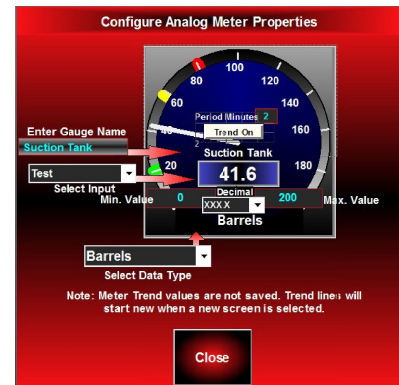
Configure Analog Meter Properties

80
100
120
60
140
Period Minutes 2
Trend On
40
160
2
180
Enter Gauge Name
Suction Tank
Suction Tank
41.6
Test
Select Input
Decimal
Min. Value
0
200
Max. Value
XXX.X
Barrels

Barrels
Select Data Type

Note: Meter Trend values are not saved. Trend lines will start new when a new screen is selected.

Close